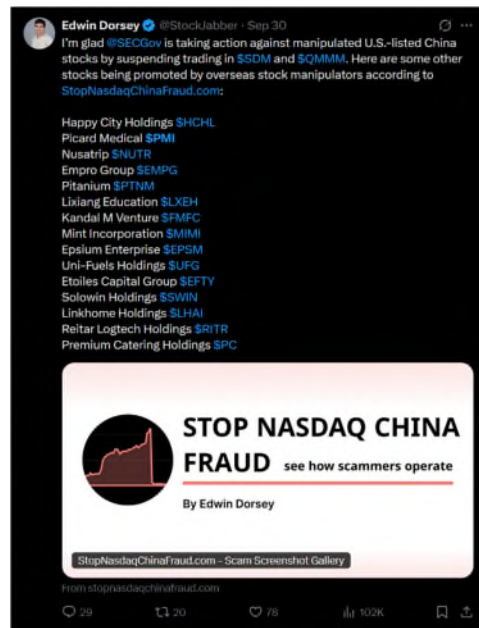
Edwin Dorsey @StockJabber · Sep 30

I'm glad @SECGov is taking action against manipulated U.S.-listed China stocks by suspending trading in $SDM and $QMMM. Here are some other stocks being promoted by overseas stock manipulators according to StopNasdaqChinaFraud.com:

Happy City Holdings $HCHL
Picard Medical $PMI
Nusatrip $NUTR
Empro Group $EMPG
Pitanium $PTNM
Lixiang Education $LXEH
Kandal M Venture $FMFC
Mint Incorporation $MIMI
Epsium Enterprise $EPSM
Uni-Fuels Holdings $UFG
Etoiles Capital Group $EFTY
Solowin Holdings $SWIN
Linkhome Holdings $LHAI
Reitar Logtech Holdings $RITR
Premium Catering Holdings $PC

STOP NASDAQ CHINA FRAUD see how scammers operate

By Edwin Dorsey

StopNasdaqChinaFraud.com - Scam Screenshot Gallery

From stopnasdaqchinafraud.com

29 20 78 102K